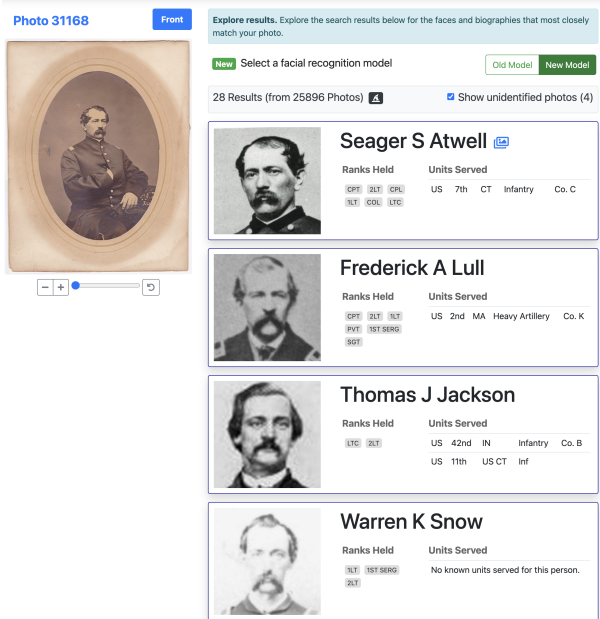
Photo 31168

Front

Explore results. Explore the search results below for the faces and biographies that most closely match your photo.

New Select a facial recognition model

Old Model New Model

28 Results (from 25896 Photos)

Show unidentified photos (4)

Seager S Atwell

Ranks Held
CPT 2LT CPL 1LT COL LTC

Units Served
| US | 7th | CT | Infantry | Co. C |
|---|---|---|---|---|

Frederick A Lull

Ranks Held
CPT 2LT 1LT PVT 1ST SERG SGT

Units Served
| US | 2nd | MA | Heavy Artillery | Co. K |
|---|---|---|---|---|

Thomas J Jackson

Ranks Held
LTC 2LT

Units Served
| US | 42nd | IN | Infantry | Co. B |
|---|---|---|---|---|
| US | 11th | US CT | Inf | |

Warren K Snow

Ranks Held
1LT 1ST SERG 2LT

Units Served
No known units served for this person.